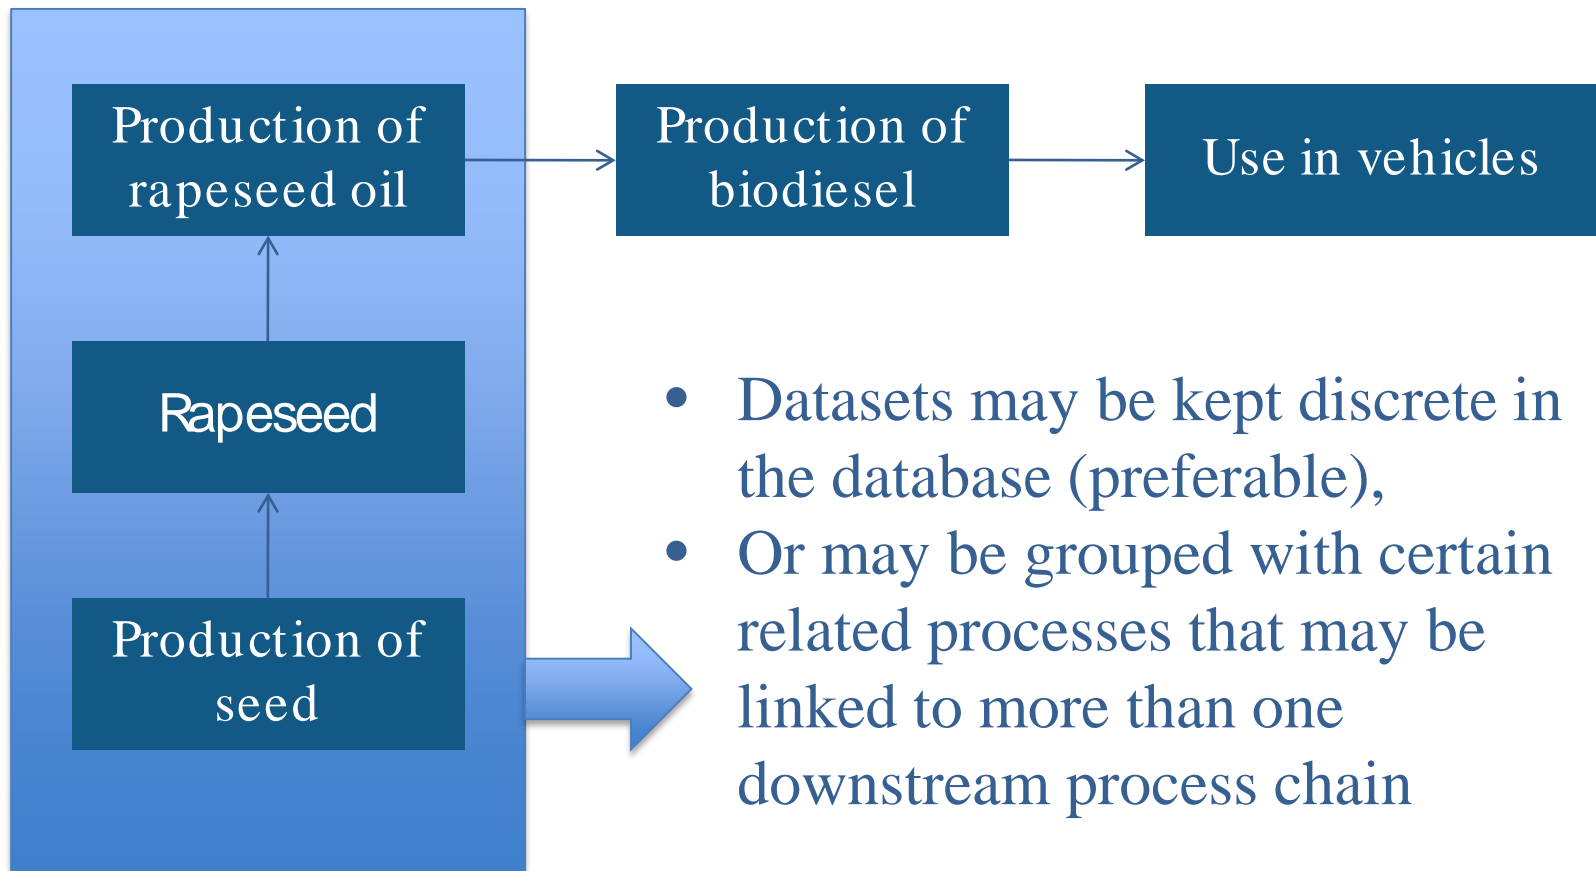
Production of rapeseed oil

Production of biodiesel

Use in vehicles

Rapeseed

Production of seed

• Datasets may be kept discrete in the database (preferable),
• Or may be grouped with certain related processes that may be linked to more than one downstream process chain